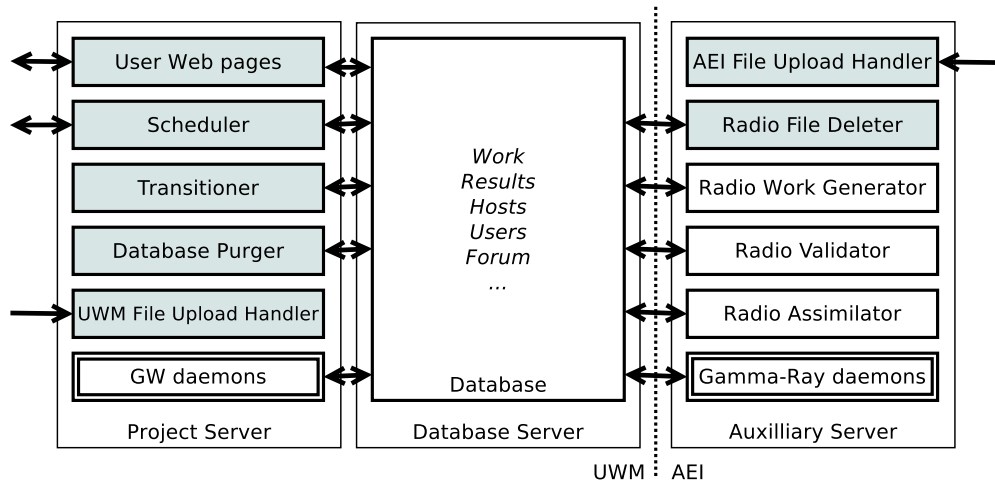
User Web pages

Scheduler

Transitioner

Database Purger

UWM File Upload Handler

GW daemons

Project Server

Work
Results
Hosts
Users
Forum
...

Database

Database Server

AEI File Upload Handler

Radio File Deleter

Radio Work Generator

Radio Validator

Radio Assimilator

Gamma-Ray daemons

Auxilliary Server

UWM AEI